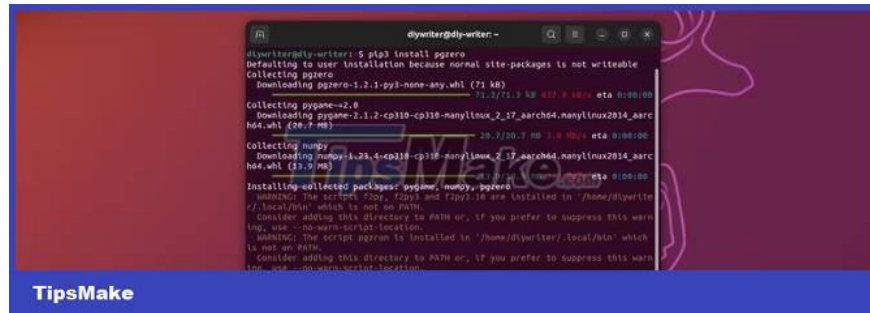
diywriter@diy-writer: ~

diywriter@diy-writer: $ pip3 install pgzero
Defaulting to user installation because normal site-packages is not writeable
Collecting pgzero
  Downloading pgzero-1.2.1-py3-none-any.whl (71 kB)
     71.3/71.3 kB 437.3 kB/s eta 0:00:00
Collecting pygame~=2.0
  Downloading pygame-2.1.2-cp310-cp310-manylinux_2_17_aarch64.manylinux2014_aarch64.whl (20.7 MB)
     20.7/20.7 MB 3.8 MB/s eta 0:00:00
Collecting numpy
  Downloading numpy-1.23.4-cp310-cp310-manylinux_2_17_aarch64.manylinux2014_aarch64.whl (13.9 MB)
     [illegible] eta 0:00:00
Installing collected packages: pygame, numpy, pgzero
  WARNING: The scripts f2py, f2py3 and f2py3.10 are installed in '/home/diywriter/.local/bin' which is not on PATH.
  Consider adding this directory to PATH or, if you prefer to suppress this warning, use --no-warn-script-location.
  WARNING: The script pgzrun is installed in '/home/diywriter/.local/bin' which is not on PATH.
  Consider adding this directory to PATH or, if you prefer to suppress this warning, use --no-warn-script-location.

TipsMake.com

TipsMake